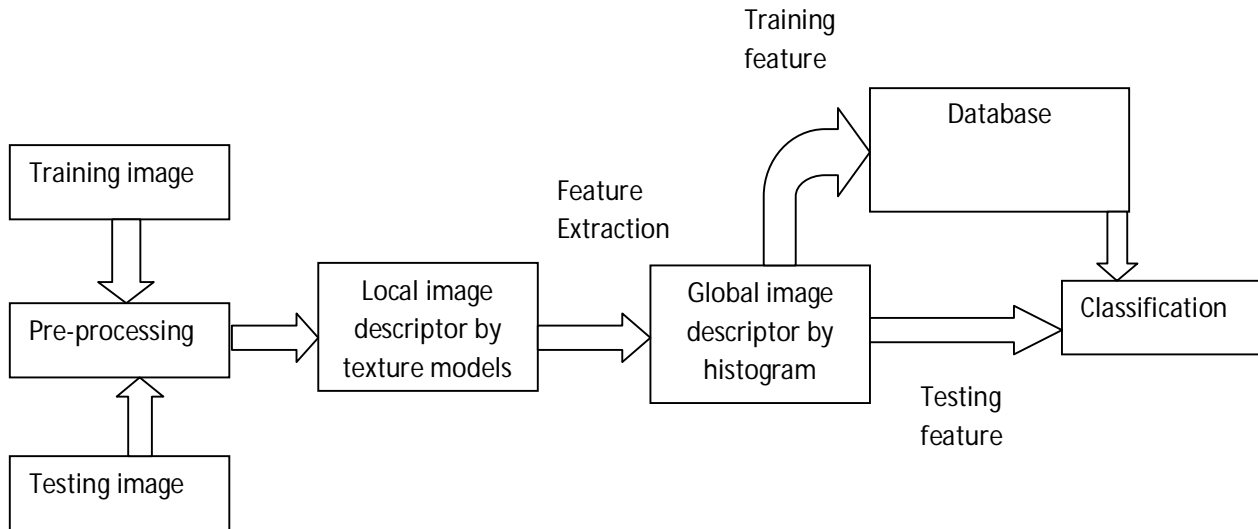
Training feature

Database

Training image

Feature Extraction

Local image descriptor by texture models

Global image descriptor by histogram

Classification

Pre-processing

Testing feature

Testing image